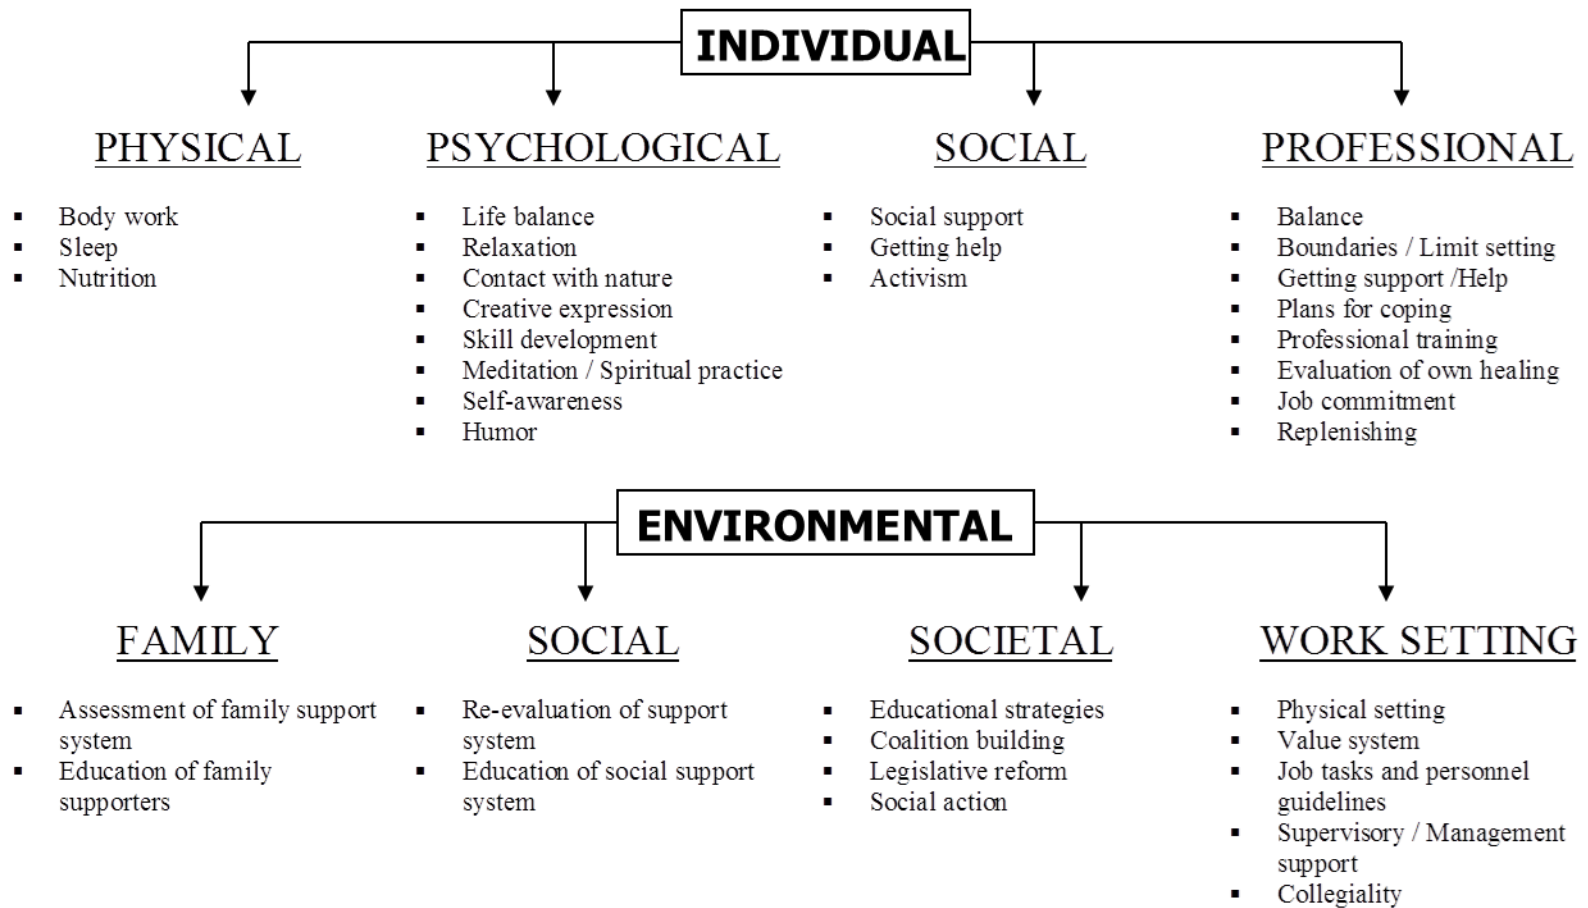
INDIVIDUAL

PHYSICAL

- Body work
- Sleep
- Nutrition

PSYCHOLOGICAL

- Life balance
- Relaxation
- Contact with nature
- Creative expression
- Skill development
- Meditation / Spiritual practice
- Self-awareness
- Humor

SOCIAL

- Social support
- Getting help
- Activism

PROFESSIONAL

- Balance
- Boundaries / Limit setting
- Getting support /Help
- Plans for coping
- Professional training
- Evaluation of own healing
- Job commitment
- Replenishing

ENVIRONMENTAL

FAMILY

- Assessment of family support system
- Education of family supporters

SOCIAL

- Re-evaluation of support system
- Education of social support system

SOCIETAL

- Educational strategies
- Coalition building
- Legislative reform
- Social action

WORK SETTING

- Physical setting
- Value system
- Job tasks and personnel guidelines
- Supervisory / Management support
- Collegiality